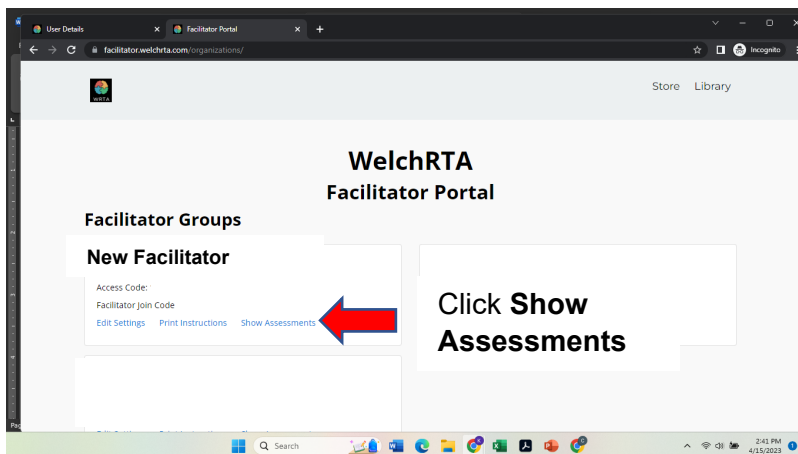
User Details
Facilitator Portal
facilitator.welchrta.com/organizations/
Incognito

WRTA

Store Library

WelchRTA
Facilitator Portal

Facilitator Groups

New Facilitator

Access Code:
Facilitator Join Code
Edit Settings Print Instructions Show Assessments

Click **Show Assessments**

Search

2:41 PM
4/15/2023